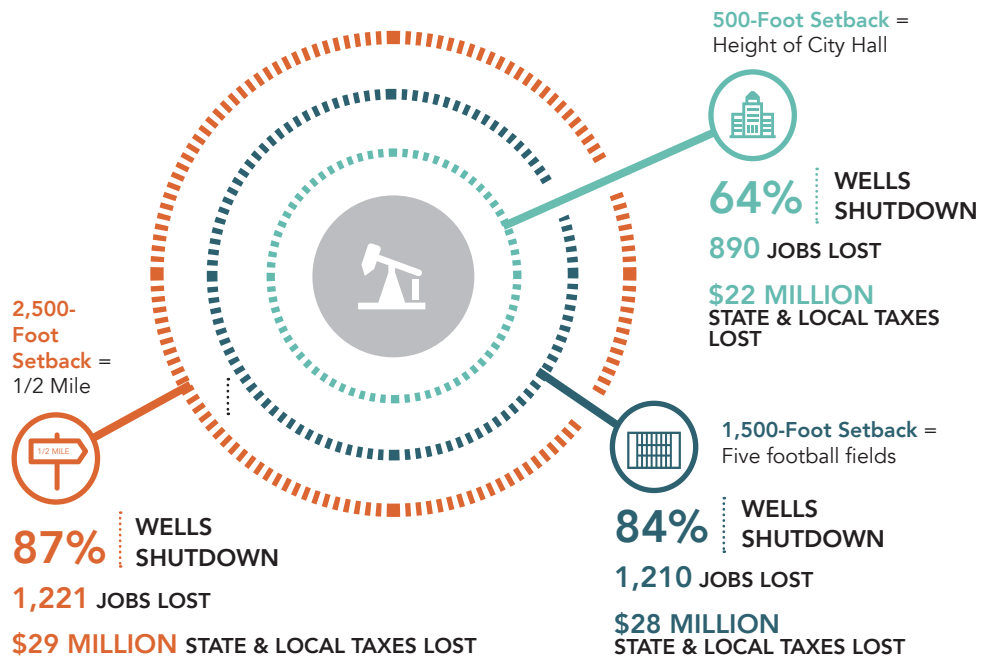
500-Foot Setback = Height of City Hall

64% WELLS SHUTDOWN

890 JOBS LOST

$22 MILLION STATE & LOCAL TAXES LOST

2,500-Foot Setback = 1/2 Mile

1/2 MILE

87% WELLS SHUTDOWN

1,221 JOBS LOST

$29 MILLION STATE & LOCAL TAXES LOST

1,500-Foot Setback = Five football fields

84% WELLS SHUTDOWN

1,210 JOBS LOST

$28 MILLION STATE & LOCAL TAXES LOST